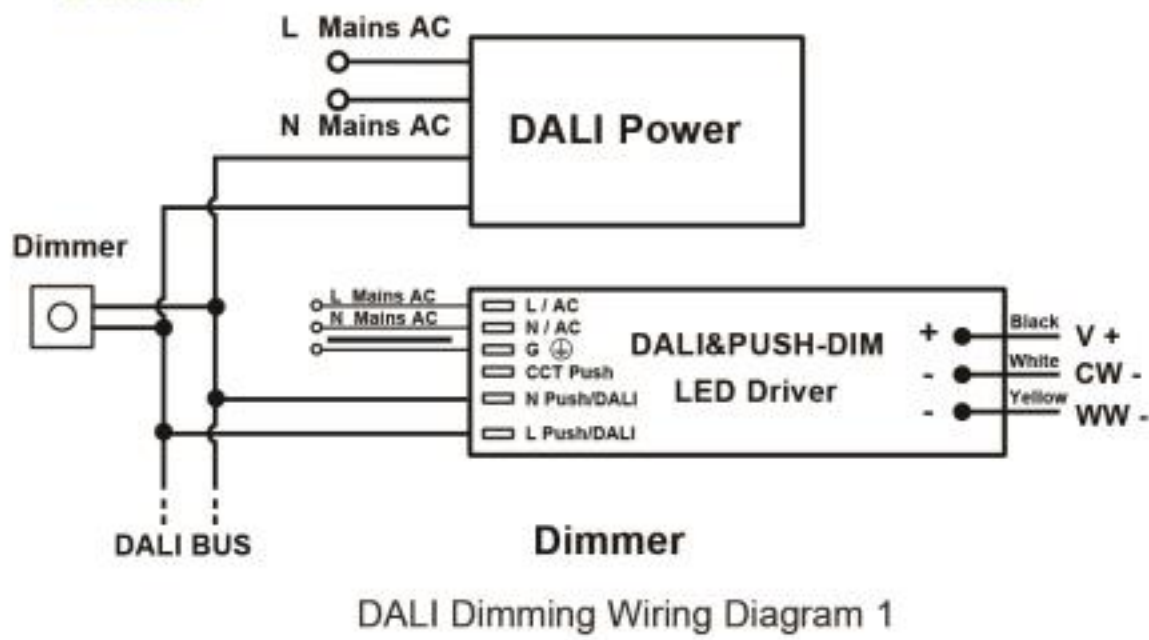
L Mains AC

N Mains AC

DALI Power

Dimmer

L Mains AC
N Mains AC

L / AC
N / AC
G ⏚
CCT Push
N Push/DALI
L Push/DALI

DALI&PUSH-DIM

LED Driver

+
-
-

Black
White
Yellow

V +
CW -
WW -

DALI BUS

Dimmer

DALI Dimming Wiring Diagram 1